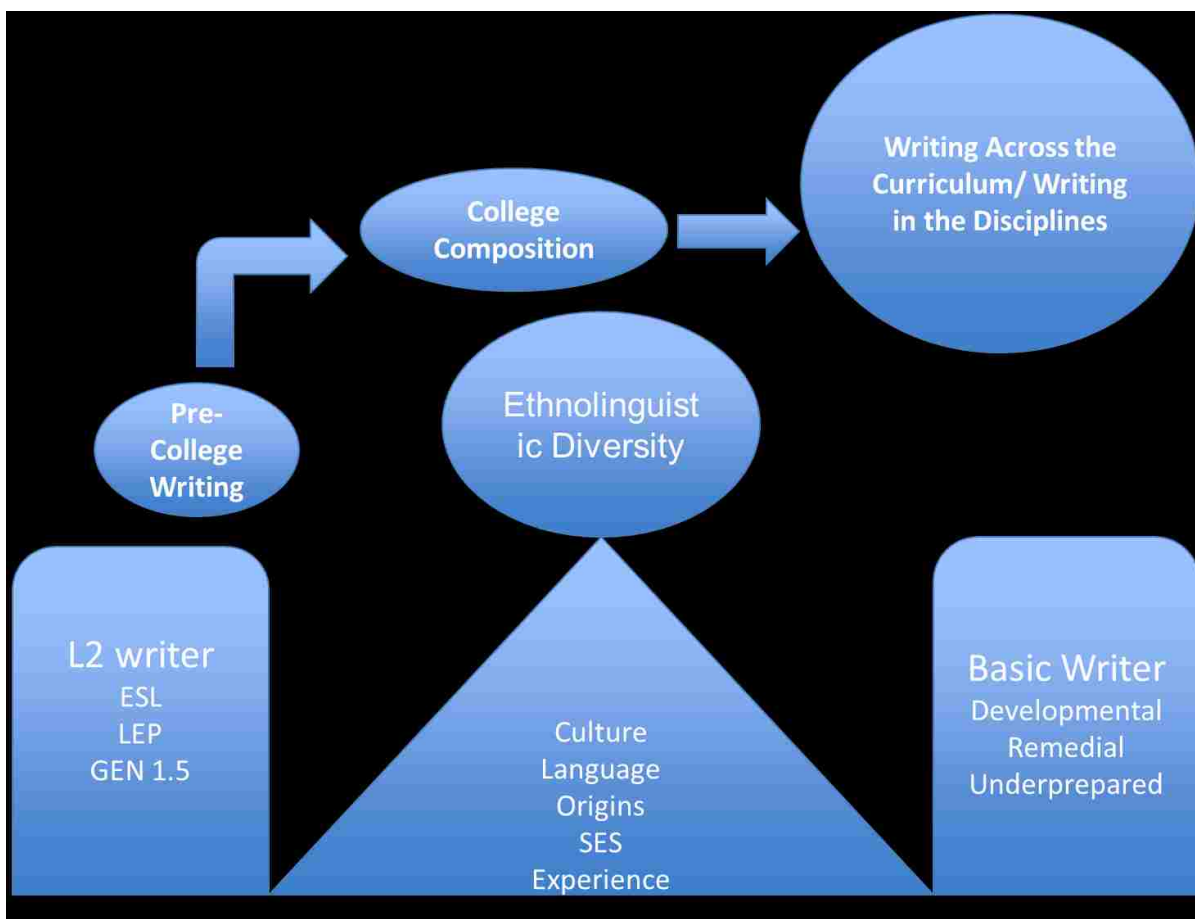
College Composition

Writing Across the Curriculum/ Writing in the Disciplines

Pre-College Writing

Ethnolinguistic Diversity

L2 writer
ESL
LEP
GEN 1.5

Culture
Language
Origins
SES
Experience

Basic Writer
Developmental
Remedial
Underprepared